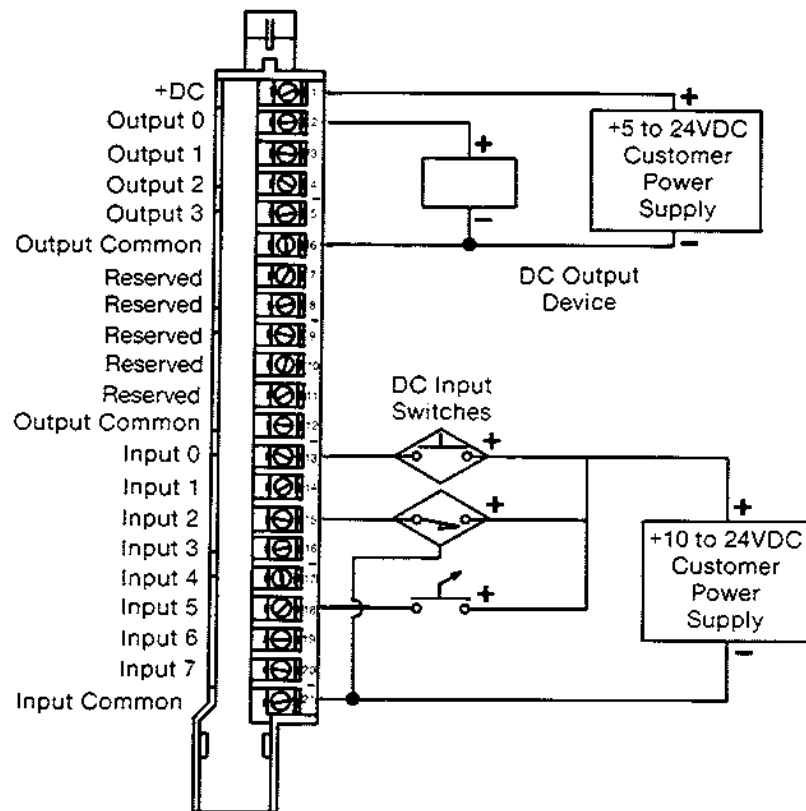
+DC
Output 0
Output 1
Output 2
Output 3
Output Common
Reserved
Reserved
Reserved
Reserved
Reserved
Output Common
Input 0
Input 1
Input 2
Input 3
Input 4
Input 5
Input 6
Input 7
Input Common

1
2
3
4
5
6
7
8
9
10
11
12
13
14
15
16
17
18
19
20
21

+
+5 to 24VDC Customer Power Supply
−

+
−
DC Output Device

DC Input Switches
+
+
+

+
+10 to 24VDC Customer Power Supply
−